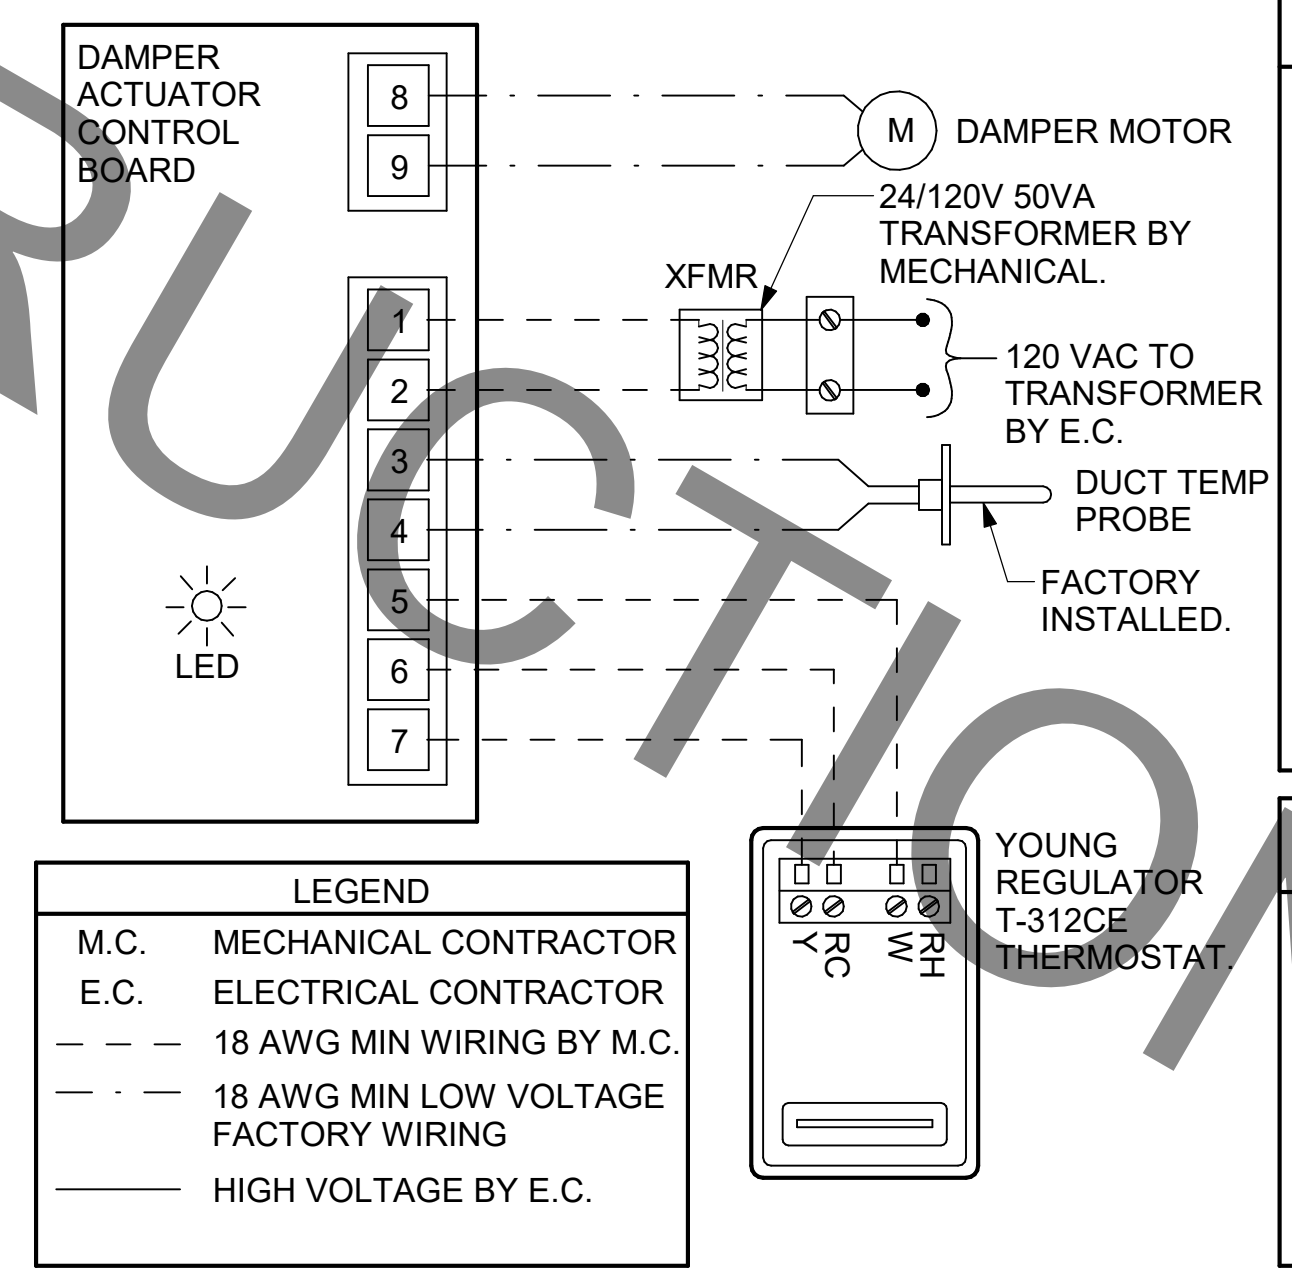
DAMPER ACTUATOR CONTROL BOARD

8

9

M DAMPER MOTOR

24/120V 50VA TRANSFORMER BY MECHANICAL.

XFMR

1

2

120 VAC TO TRANSFORMER BY E.C.

3

4

DUCT TEMP PROBE

FACTORY INSTALLED.

5

LED

6

7

YOUNG REGULATOR T-312CE THERMOSTAT.

Y RC W RH

LEGEND

| | |
|---|---|
| M.C. | MECHANICAL CONTRACTOR |
| E.C. | ELECTRICAL CONTRACTOR |
| — — — | 18 AWG MIN WIRING BY M.C. |
| — · — | 18 AWG MIN LOW VOLTAGE FACTORY WIRING |
| ——— | HIGH VOLTAGE BY E.C. |